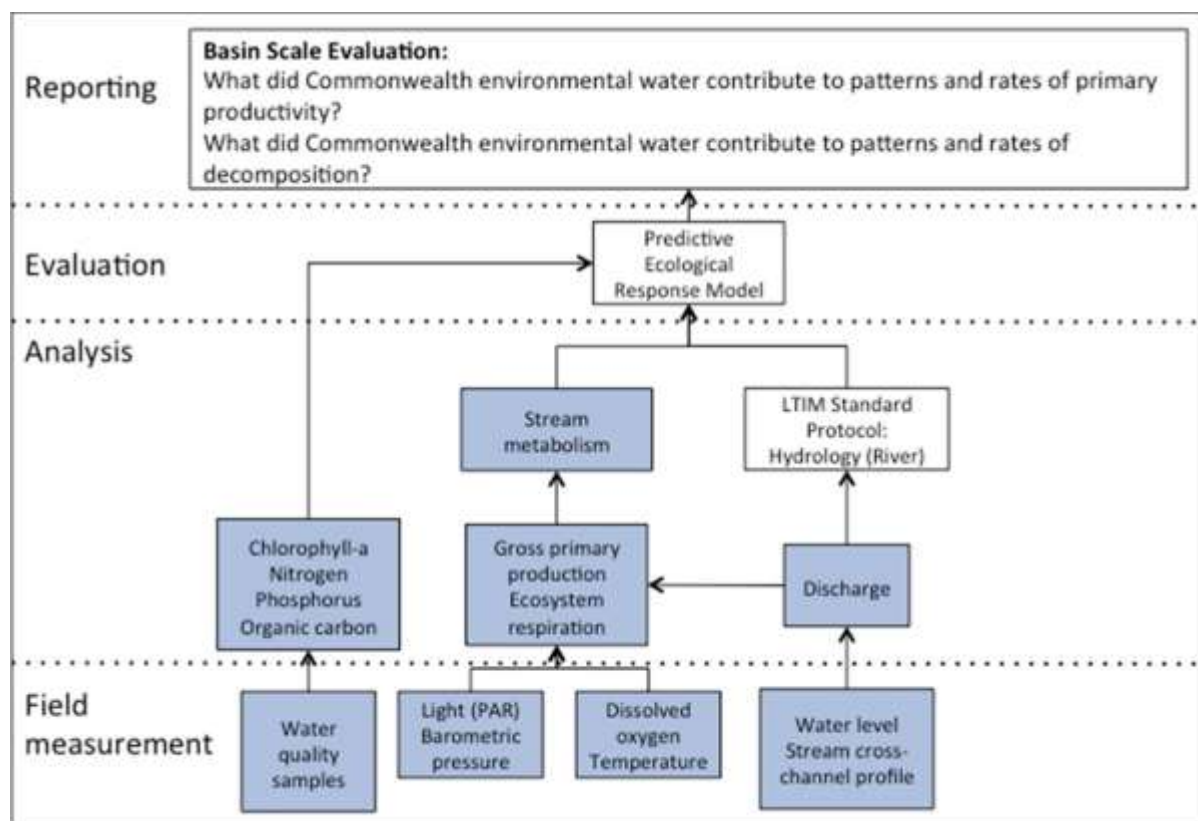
Reporting

**Basin Scale Evaluation:**
What did Commonwealth environmental water contribute to patterns and rates of primary productivity?
What did Commonwealth environmental water contribute to patterns and rates of decomposition?

Evaluation

Predictive Ecological Response Model

Analysis

Stream metabolism

LTIM Standard Protocol: Hydrology (River)

Chlorophyll-a Nitrogen Phosphorus Organic carbon

Gross primary production Ecosystem respiration

Discharge

Field measurement

Water quality samples

Light (PAR) Barometric pressure

Dissolved oxygen Temperature

Water level Stream cross-channel profile